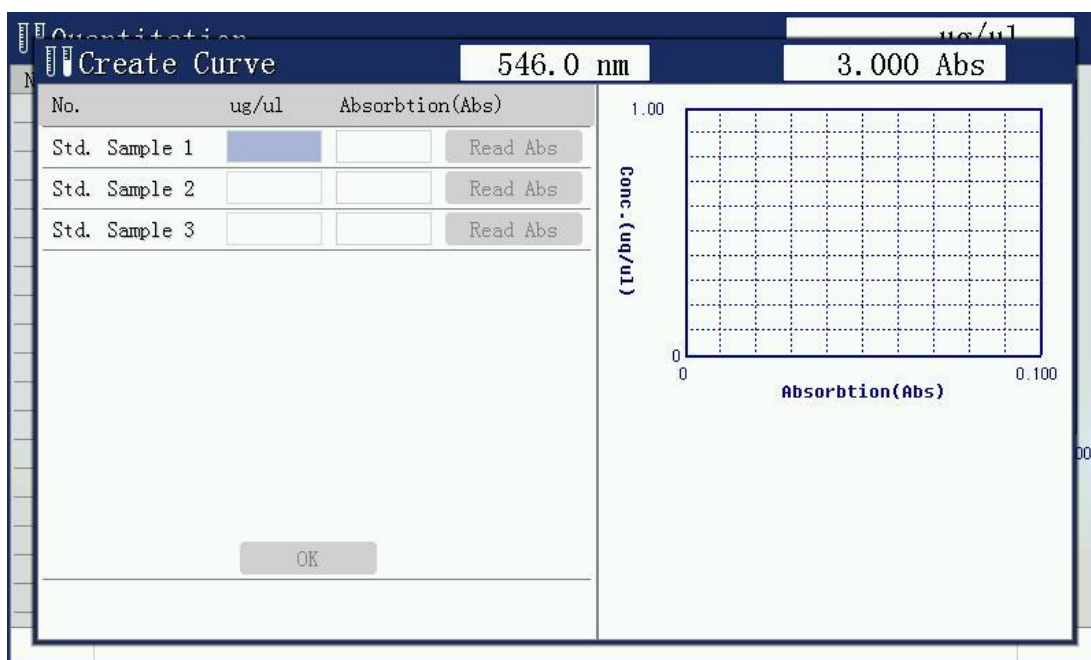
Quantitation

ug/ul

Create Curve

546.0 nm

3.000 Abs

| No. | ug/ul | Absorbtion(Abs) | |
|---|---|---|---|
| Std. Sample 1 | | | Read Abs |
| Std. Sample 2 | | | Read Abs |
| Std. Sample 3 | | | Read Abs |

OK

1.00

Conc.(ug/ul)

0

0

0.100

Absorbtion(Abs)

00